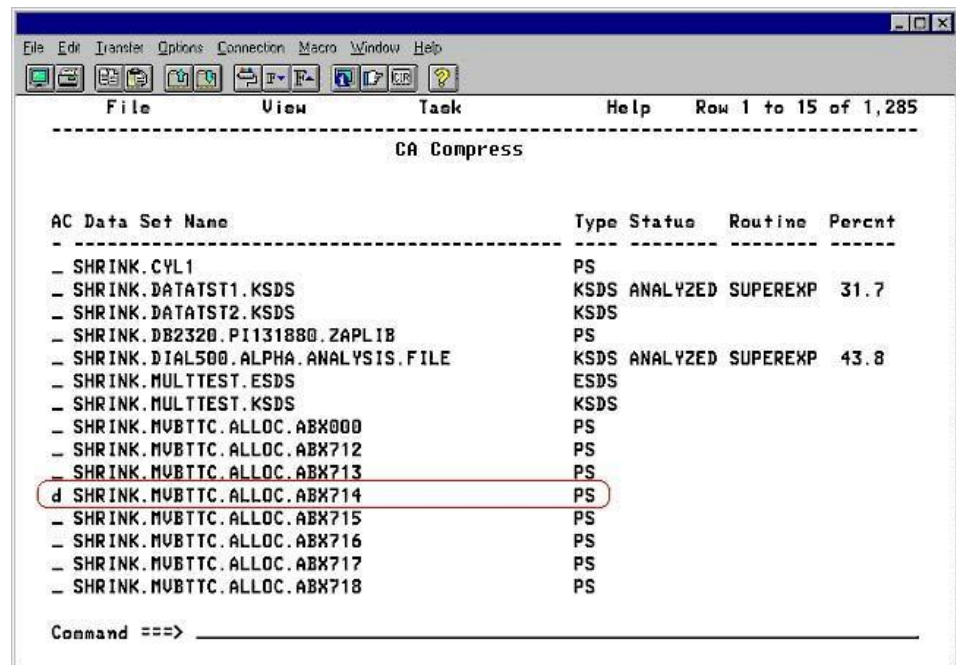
File Edit Transfer Options Connection Macro Window Help

File View Task Help Row 1 to 15 of 1,285

CA Compress

| AC | Data Set Name | Type | Status | Routine | Percnt |
|---|---|---|---|---|---|
| _ | SHRINK.CYL1 | PS | | | |
| _ | SHRINK.DATATST1.KSDS | KSDS | ANALYZED | SUPEREXP | 31.7 |
| _ | SHRINK.DATATST2.KSDS | KSDS | | | |
| _ | SHRINK.DB2320.PI131880.ZAPLIB | PS | | | |
| _ | SHRINK.DIAL500.ALPHA.ANALYSIS.FILE | KSDS | ANALYZED | SUPEREXP | 43.8 |
| _ | SHRINK.MULTTEST.ESDS | ESDS | | | |
| _ | SHRINK.MULTTEST.KSDS | KSDS | | | |
| _ | SHRINK.MVBTTC.ALLOC.ABX000 | PS | | | |
| _ | SHRINK.MVBTTC.ALLOC.ABX712 | PS | | | |
| _ | SHRINK.MVBTTC.ALLOC.ABX713 | PS | | | |
| d | SHRINK.MVBTTC.ALLOC.ABX714 | PS | | | |
| _ | SHRINK.MVBTTC.ALLOC.ABX715 | PS | | | |
| _ | SHRINK.MVBTTC.ALLOC.ABX716 | PS | | | |
| _ | SHRINK.MVBTTC.ALLOC.ABX717 | PS | | | |
| _ | SHRINK.MVBTTC.ALLOC.ABX718 | PS | | | |

Command ===> ____